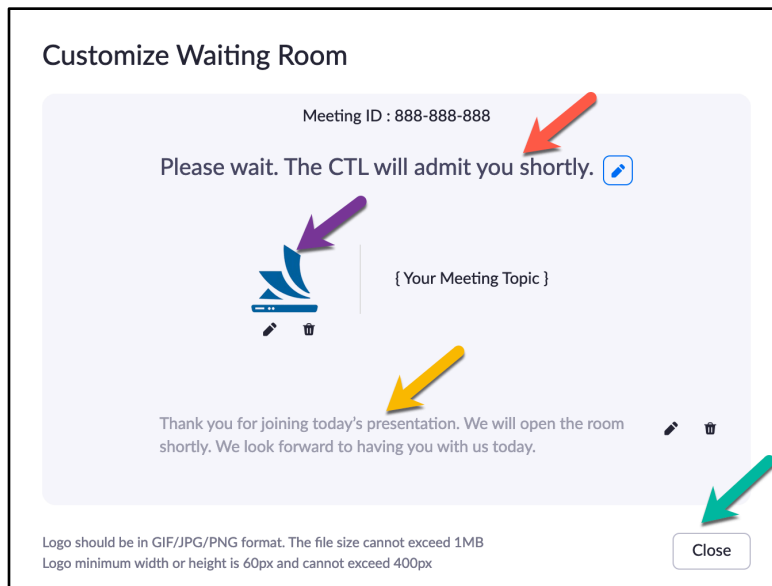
Customize Waiting Room

Meeting ID : 888-888-888

Please wait. The CTL will admit you shortly.

{ Your Meeting Topic }

Thank you for joining today's presentation. We will open the room shortly. We look forward to having you with us today.

Logo should be in GIF/JPG/PNG format. The file size cannot exceed 1MB
Logo minimum width or height is 60px and cannot exceed 400px

Close